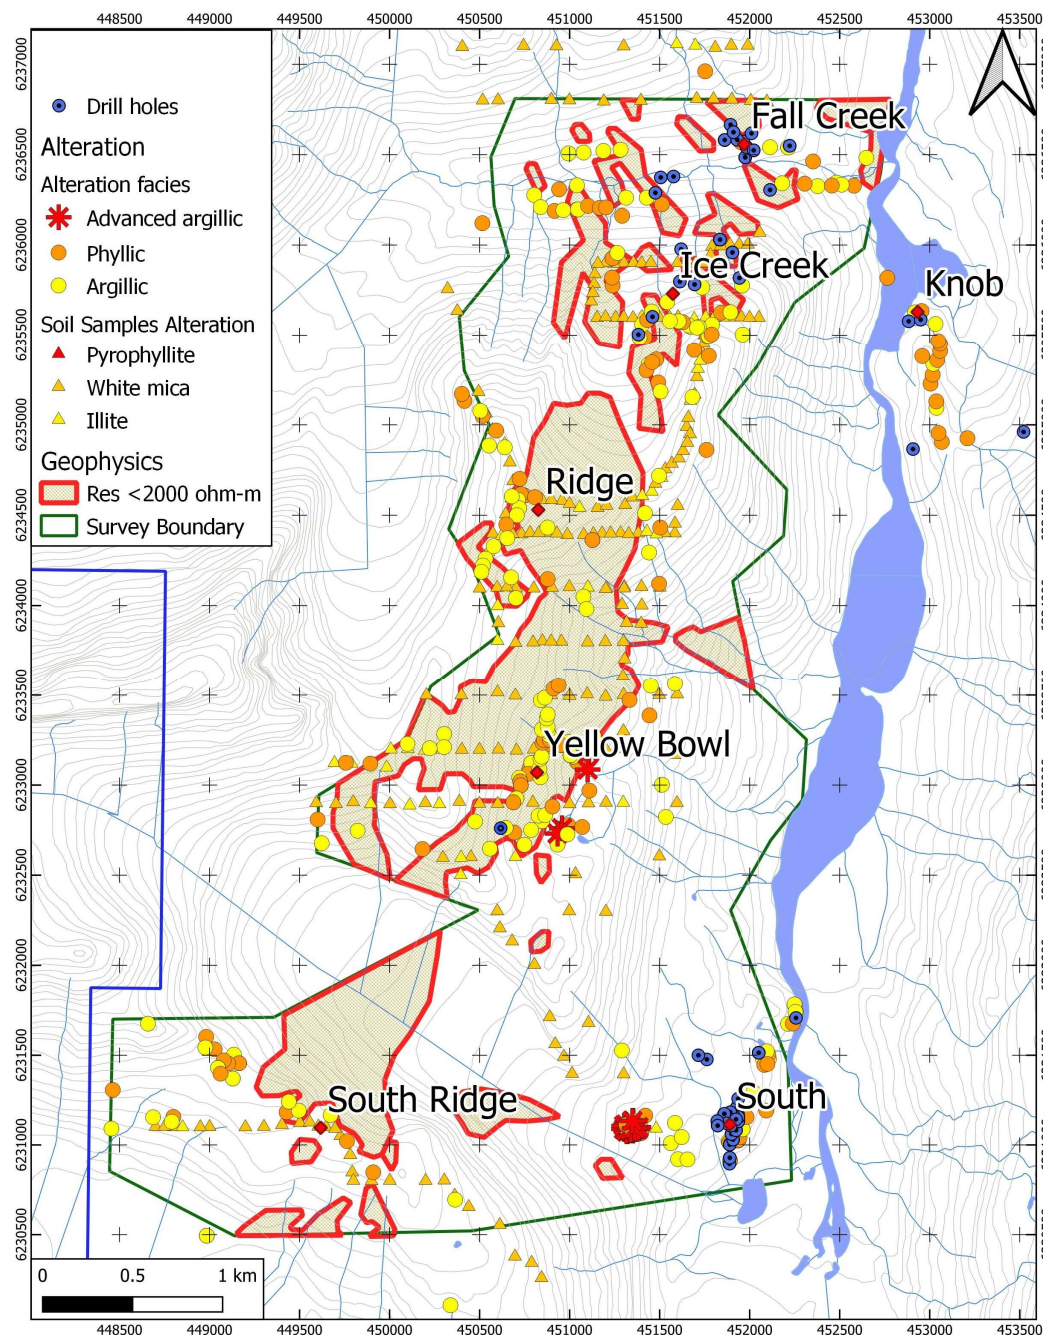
448500 449000 449500 450000 450500 451000 451500 452000 452500 453000 453500

Drill holes
Alteration
Alteration facies
Advanced argillic
Phyllic
Argillic
Soil Samples Alteration
Pyrophyllite
White mica
Illite
Geophysics
Res <2000 ohm-m
Survey Boundary

6237000
6236500
6236000
6235500
6235000
6234500
6234000
6233500
6233000
6232500
6232000
6231500
6231000
6230500

Fall Creek
Ice Creek
Knob
Ridge
Yellow Bowl
South Ridge
South

0 0.5 1 km

448500 449000 449500 450000 450500 451000 451500 452000 452500 453000 453500